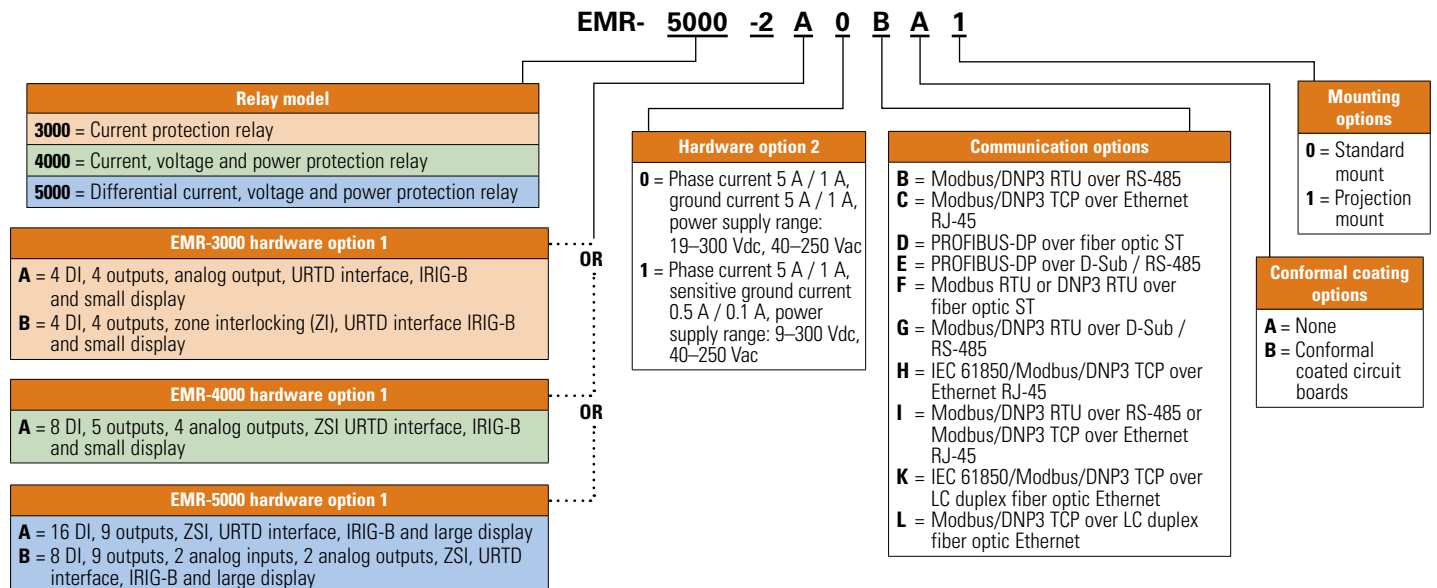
EMR- 5000 -2 A 0 B A 1

Relay model

**3000** = Current protection relay

**4000** = Current, voltage and power protection relay

**5000** = Differential current, voltage and power protection relay

EMR-3000 hardware option 1

**A** = 4 DI, 4 outputs, analog output, URTD interface, IRIG-B and small display

**B** = 4 DI, 4 outputs, zone interlocking (ZI), URTD interface IRIG-B and small display

OR

EMR-4000 hardware option 1

**A** = 8 DI, 5 outputs, 4 analog outputs, ZSI URTD interface, IRIG-B and small display

OR

EMR-5000 hardware option 1

**A** = 16 DI, 9 outputs, ZSI, URTD interface, IRIG-B and large display

**B** = 8 DI, 9 outputs, 2 analog inputs, 2 analog outputs, ZSI, URTD interface, IRIG-B and large display

Hardware option 2

**0** = Phase current 5 A / 1 A, ground current 5 A / 1 A, power supply range: 19–300 Vdc, 40–250 Vac

**1** = Phase current 5 A / 1 A, sensitive ground current 0.5 A / 0.1 A, power supply range: 9–300 Vdc, 40–250 Vac

Communication options

**B** = Modbus/DNP3 RTU over RS-485

**C** = Modbus/DNP3 TCP over Ethernet RJ-45

**D** = PROFIBUS-DP over fiber optic ST

**E** = PROFIBUS-DP over D-Sub / RS-485

**F** = Modbus RTU or DNP3 RTU over fiber optic ST

**G** = Modbus/DNP3 RTU over D-Sub / RS-485

**H** = IEC 61850/Modbus/DNP3 TCP over Ethernet RJ-45

**I** = Modbus/DNP3 RTU over RS-485 or Modbus/DNP3 TCP over Ethernet RJ-45

**K** = IEC 61850/Modbus/DNP3 TCP over LC duplex fiber optic Ethernet

**L** = Modbus/DNP3 TCP over LC duplex fiber optic Ethernet

Mounting options

**0** = Standard mount

**1** = Projection mount

Conformal coating options

**A** = None

**B** = Conformal coated circuit boards